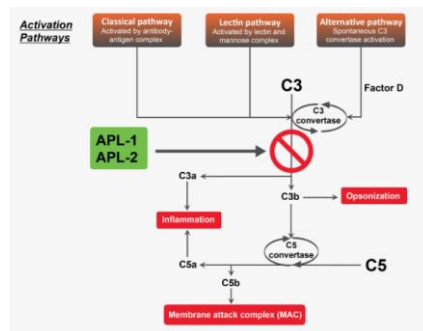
Activation Pathways

Classical pathway
Activated by antibody-antigen complex

Lectin pathway
Activated by lectin and mannose complex

Alternative pathway
Spontaneous C3 convertase activation

C3

Factor D

C3 convertase

APL-1
APL-2

C3a

C3b

Opsonization

Inflammation

C5 convertase

C5

C5a

C5b

Membrane attack complex (MAC)